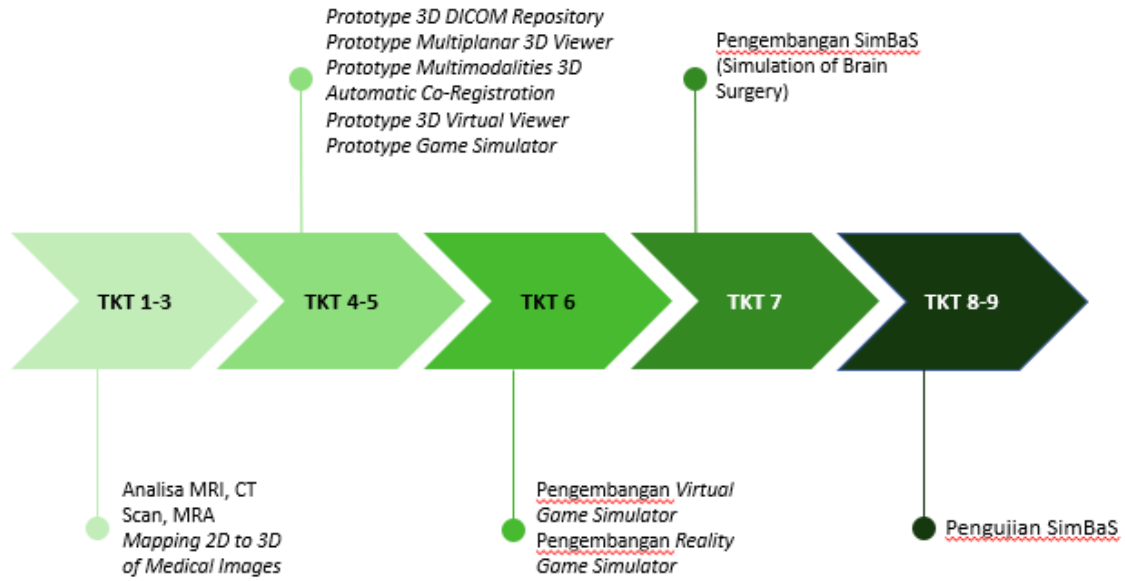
Prototype 3D DICOM Repository
Prototype Multiplanar 3D Viewer
Prototype Multimodalities 3D Automatic Co-Registration
Prototype 3D Virtual Viewer
Prototype Game Simulator

Pengembangan SimBaS (Simulation of Brain Surgery)

TKT 1-3

TKT 4-5

TKT 6

TKT 7

TKT 8-9

Analisa MRI, CT Scan, MRA
Mapping 2D to 3D of Medical Images

Pengembangan Virtual Game Simulator
Pengembangan Reality Game Simulator

Pengujian SimBaS